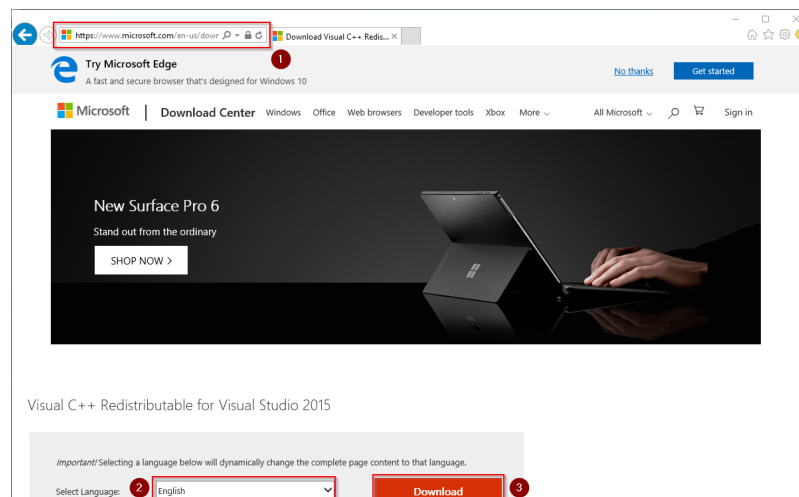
https://www.microsoft.com/en-us/dowr

Download Visual C++ Redis...

1

Try Microsoft Edge

A fast and secure browser that's designed for Windows 10

No thanks

Get started

Microsoft | Download Center Windows Office Web browsers Developer tools Xbox More All Microsoft Sign in

New Surface Pro 6

Stand out from the ordinary

SHOP NOW >

Visual C++ Redistributable for Visual Studio 2015

*Important!* Selecting a language below will dynamically change the complete page content to that language.

Select Language: 2 English

Download 3